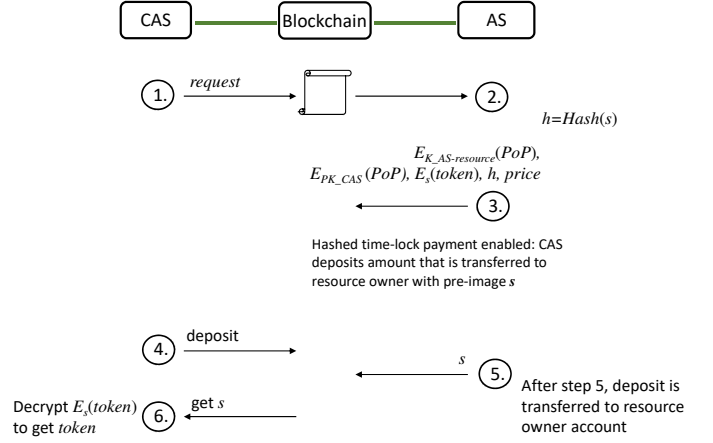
CAS

Blockchain

AS

1.

request

2.

$h=Hash(s)$

$E_{K\_AS\text{-}resource}(PoP)$,
$E_{PK\_CAS}(PoP)$, $E_s(token)$, $h$, $price$

3.

Hashed time-lock payment enabled: CAS deposits amount that is transferred to resource owner with pre-image $s$

4.

deposit

$s$

5.

After step 5, deposit is transferred to resource owner account

Decrypt $E_s(token)$ to get $token$

6.

get $s$